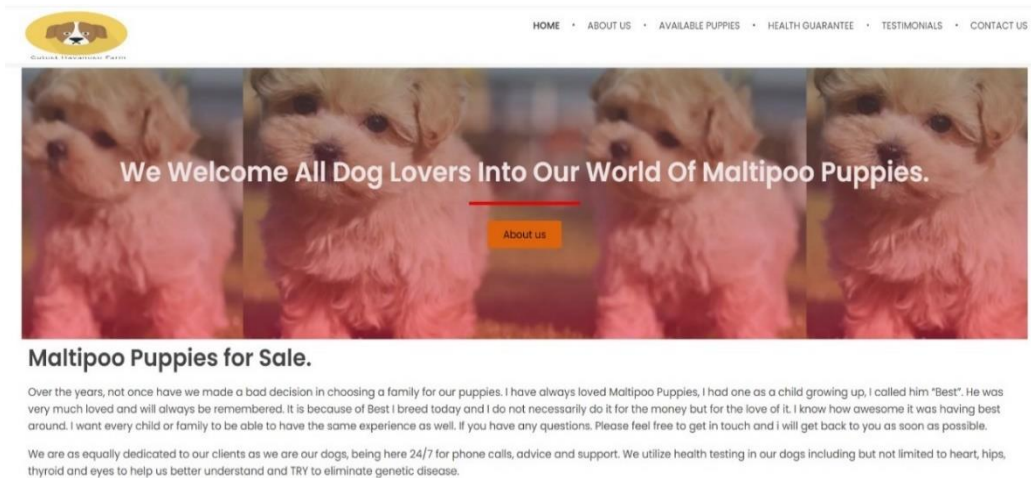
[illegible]

HOME • ABOUT US • AVAILABLE PUPPIES • HEALTH GUARANTEE • TESTIMONIALS • CONTACT US

We Welcome All Dog Lovers Into Our World Of Maltipoo Puppies.

About us

Maltipoo Puppies for Sale.

Over the years, not once have we made a bad decision in choosing a family for our puppies. I have always loved Maltipoo Puppies, I had one as a child growing up, I called him "Best". He was very much loved and will always be remembered. It is because of Best I breed today and I do not necessarily do it for the money but for the love of it. I know how awesome it was having best around. I want every child or family to be able to have the same experience as well. If you have any questions. Please feel free to get in touch and i will get back to you as soon as possible.

We are as equally dedicated to our clients as we are our dogs, being here 24/7 for phone calls, advice and support. We utilize health testing in our dogs including but not limited to heart, hips, thyroid and eyes to help us better understand and TRY to eliminate genetic disease.